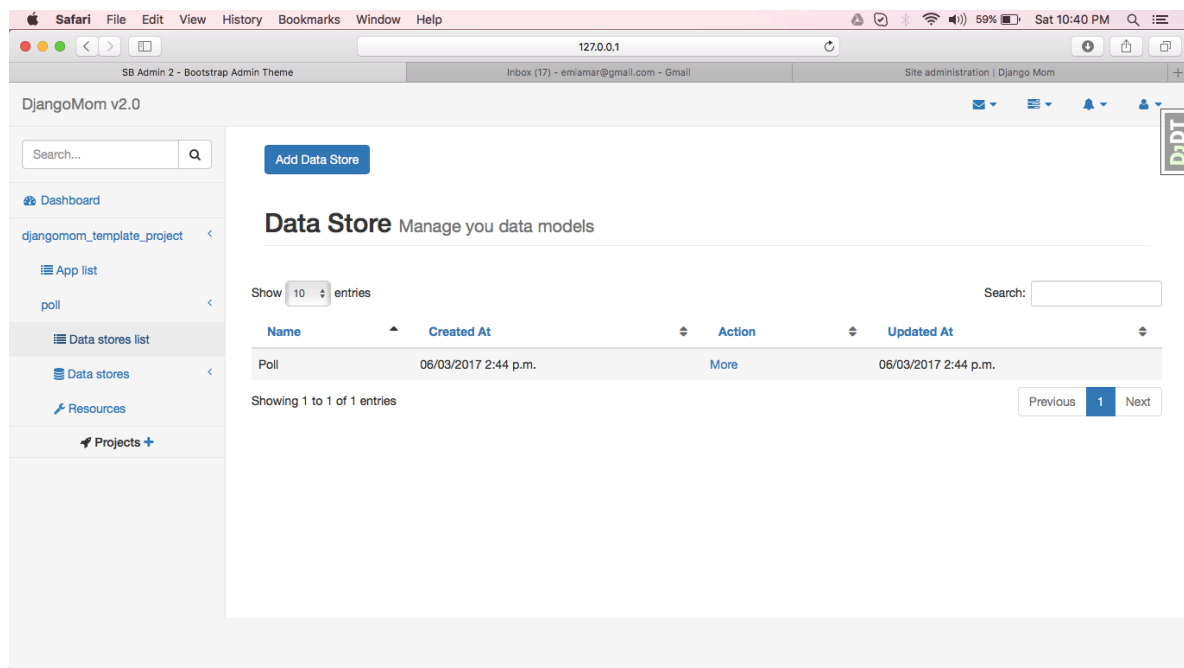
Safari File Edit View History Bookmarks Window Help

59% Sat 10:40 PM

127.0.0.1

SB Admin 2 - Bootstrap Admin Theme

Inbox (17) - emiamar@gmail.com - Gmail

Site administration | Django Mom

DjangoMom v2.0

DjDT

Search...

Dashboard

djangomom_template_project

App list

poll

Data stores list

Data stores

Resources

Projects +

Add Data Store

Data Store Manage you data models

Show 10 entries

Search:

| Name | Created At | Action | Updated At |
|---|---|---|---|
| Poll | 06/03/2017 2:44 p.m. | More | 06/03/2017 2:44 p.m. |

Showing 1 to 1 of 1 entries

Previous 1 Next